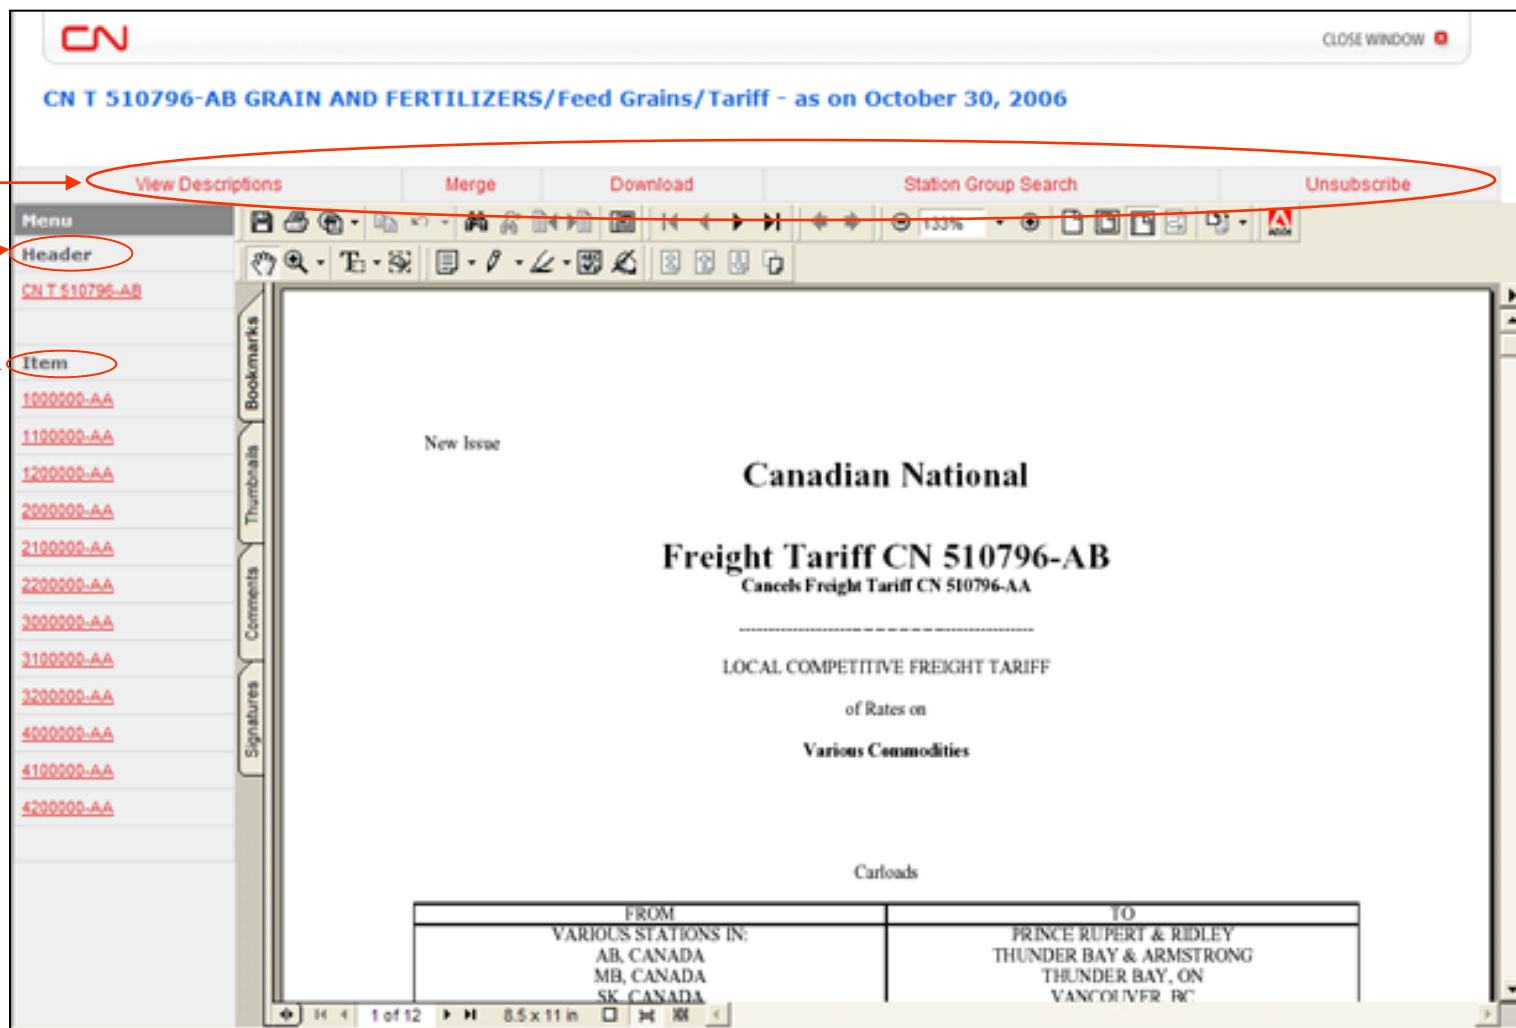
CN

CLOSE WINDOW

CN T 510796-AB GRAIN AND FERTILIZERS/Feed Grains/Tariff - as on October 30, 2006

View Descriptions | Merge | Download | Station Group Search | Unsubscribe

Menu

Header

CN T 510796-AB

Item

1000000-AA

1100000-AA

1200000-AA

2000000-AA

2100000-AA

2200000-AA

3000000-AA

3100000-AA

3200000-AA

4000000-AA

4100000-AA

4200000-AA

133%

Bookmarks

Thumbnails

Comments

Signatures

New Issue

Canadian National

Freight Tariff CN 510796-AB

Cancels Freight Tariff CN 510796-AA

LOCAL COMPETITIVE FREIGHT TARIFF

of Rates on

Various Commodities

Carloads

| FROM | TO |
|---|---|
| VARIOUS STATIONS IN: AB, CANADA MB, CANADA SK, CANADA | PRINCE RUPERT & RIDLEY THUNDER BAY & ARMSTRONG THUNDER BAY, ON VANCOUVER, BC |

1 of 12

8.5 x 11 in